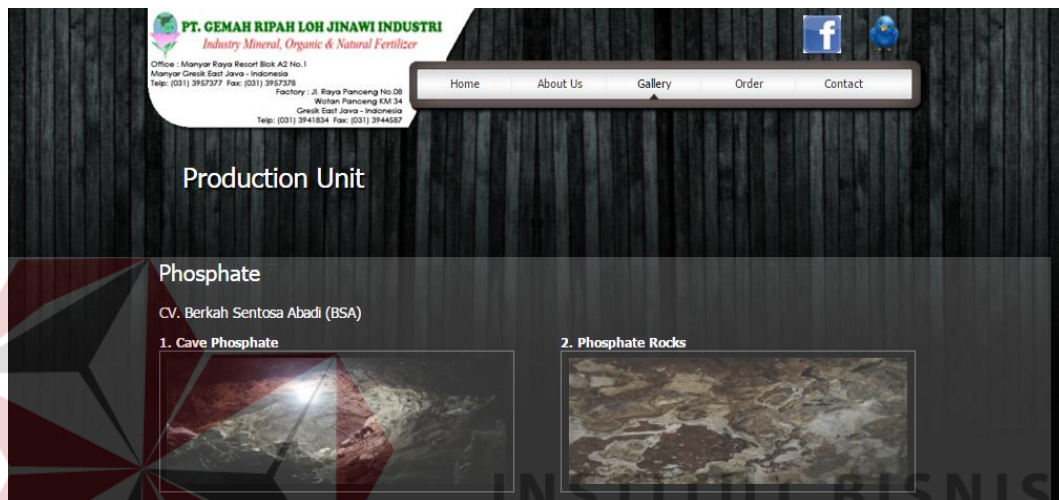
PT. GEMAH RIPAH LOH JINAWI INDUSTRI
Industry Mineral, Organic & Natural Fertilizer

Office : Manyar Raya Resort Blok A2 No.1
Manyar Gresik East Java - Indonesia
Telp: (031) 3957377 Fax: (031) 3957378

Factory : Jl. Raya Panceng No.08
Wotan Panceng KM 34
Gresik East Java - Indonesia
Telp: (031) 3941834 Fax: (031) 3944587

f

Home | About Us | Gallery | Order | Contact

Production Unit

Phosphate

CV. Berkah Sentosa Abadi (BSA)

1. Cave Phosphate

2. Phosphate Rocks

INSTITUT BISNIS